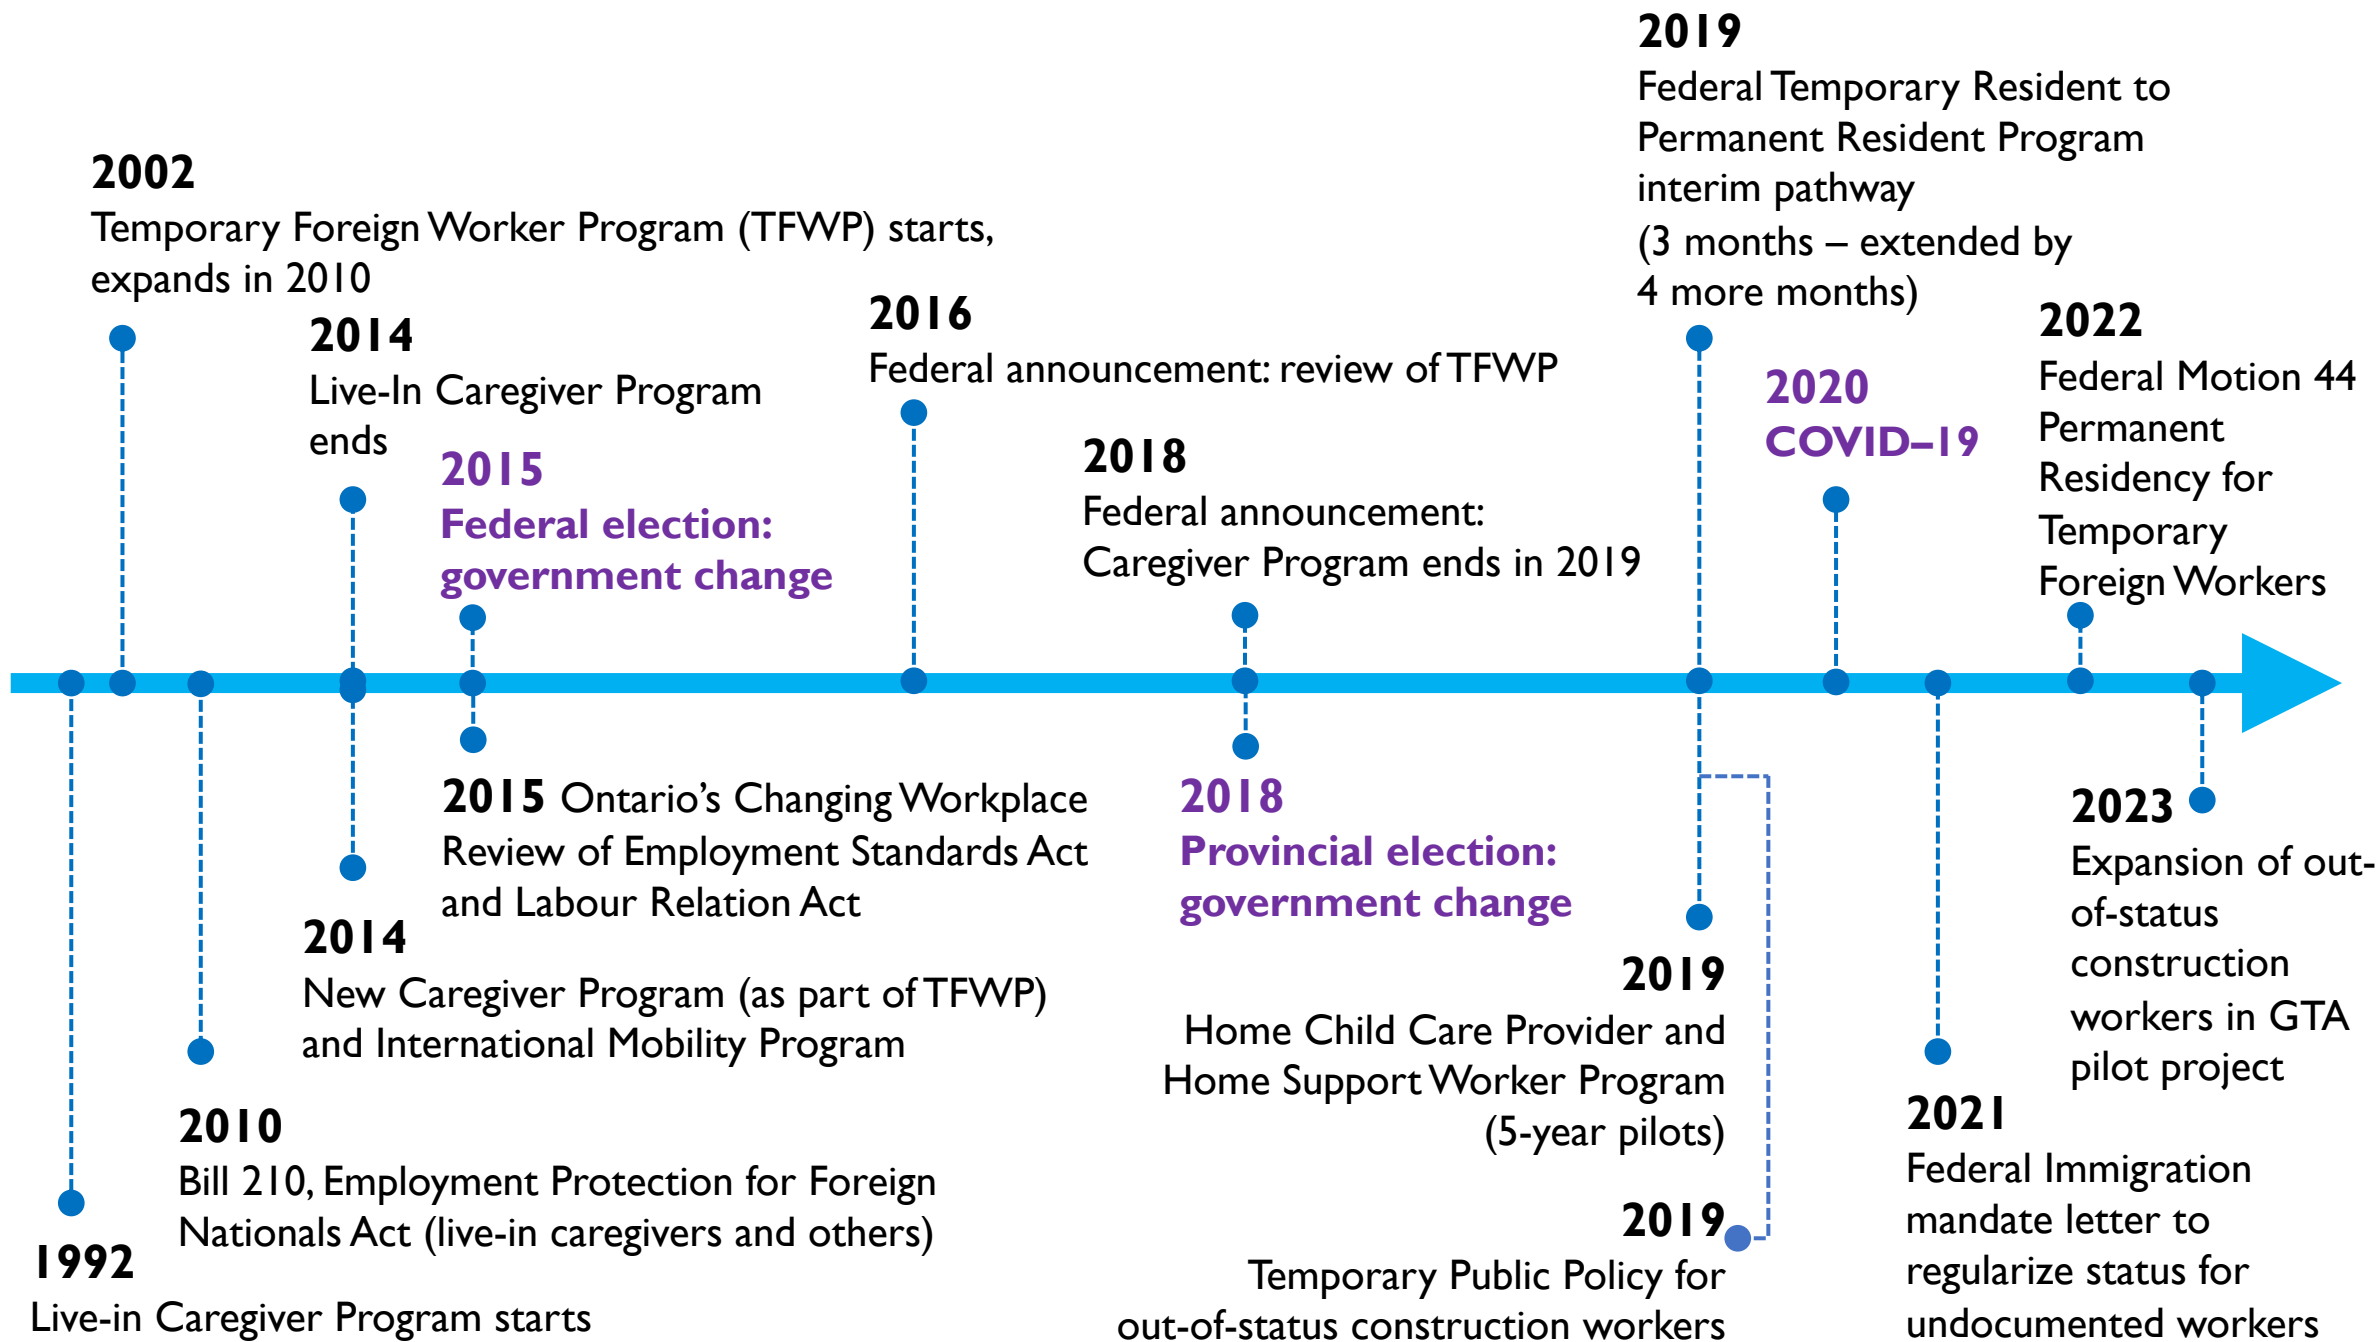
2002
Temporary Foreign Worker Program (TFWP) starts, expands in 2010

2014
Live-In Caregiver Program ends

2015
Federal election: government change

2016
Federal announcement: review of TFWP

2018
Federal announcement: Caregiver Program ends in 2019

2019
Federal Temporary Resident to Permanent Resident Program interim pathway
(3 months – extended by 4 more months)

2020
COVID–19

2022
Federal Motion 44 Permanent Residency for Temporary Foreign Workers

1992
Live-in Caregiver Program starts

2010
Bill 210, Employment Protection for Foreign Nationals Act (live-in caregivers and others)

2014
New Caregiver Program (as part of TFWP) and International Mobility Program

2015 Ontario's Changing Workplace Review of Employment Standards Act and Labour Relation Act

2018
Provincial election: government change

2019
Home Child Care Provider and Home Support Worker Program (5-year pilots)

2019
Temporary Public Policy for out-of-status construction workers

2021
Federal Immigration mandate letter to regularize status for undocumented workers

2023
Expansion of out-of-status construction workers in GTA pilot project